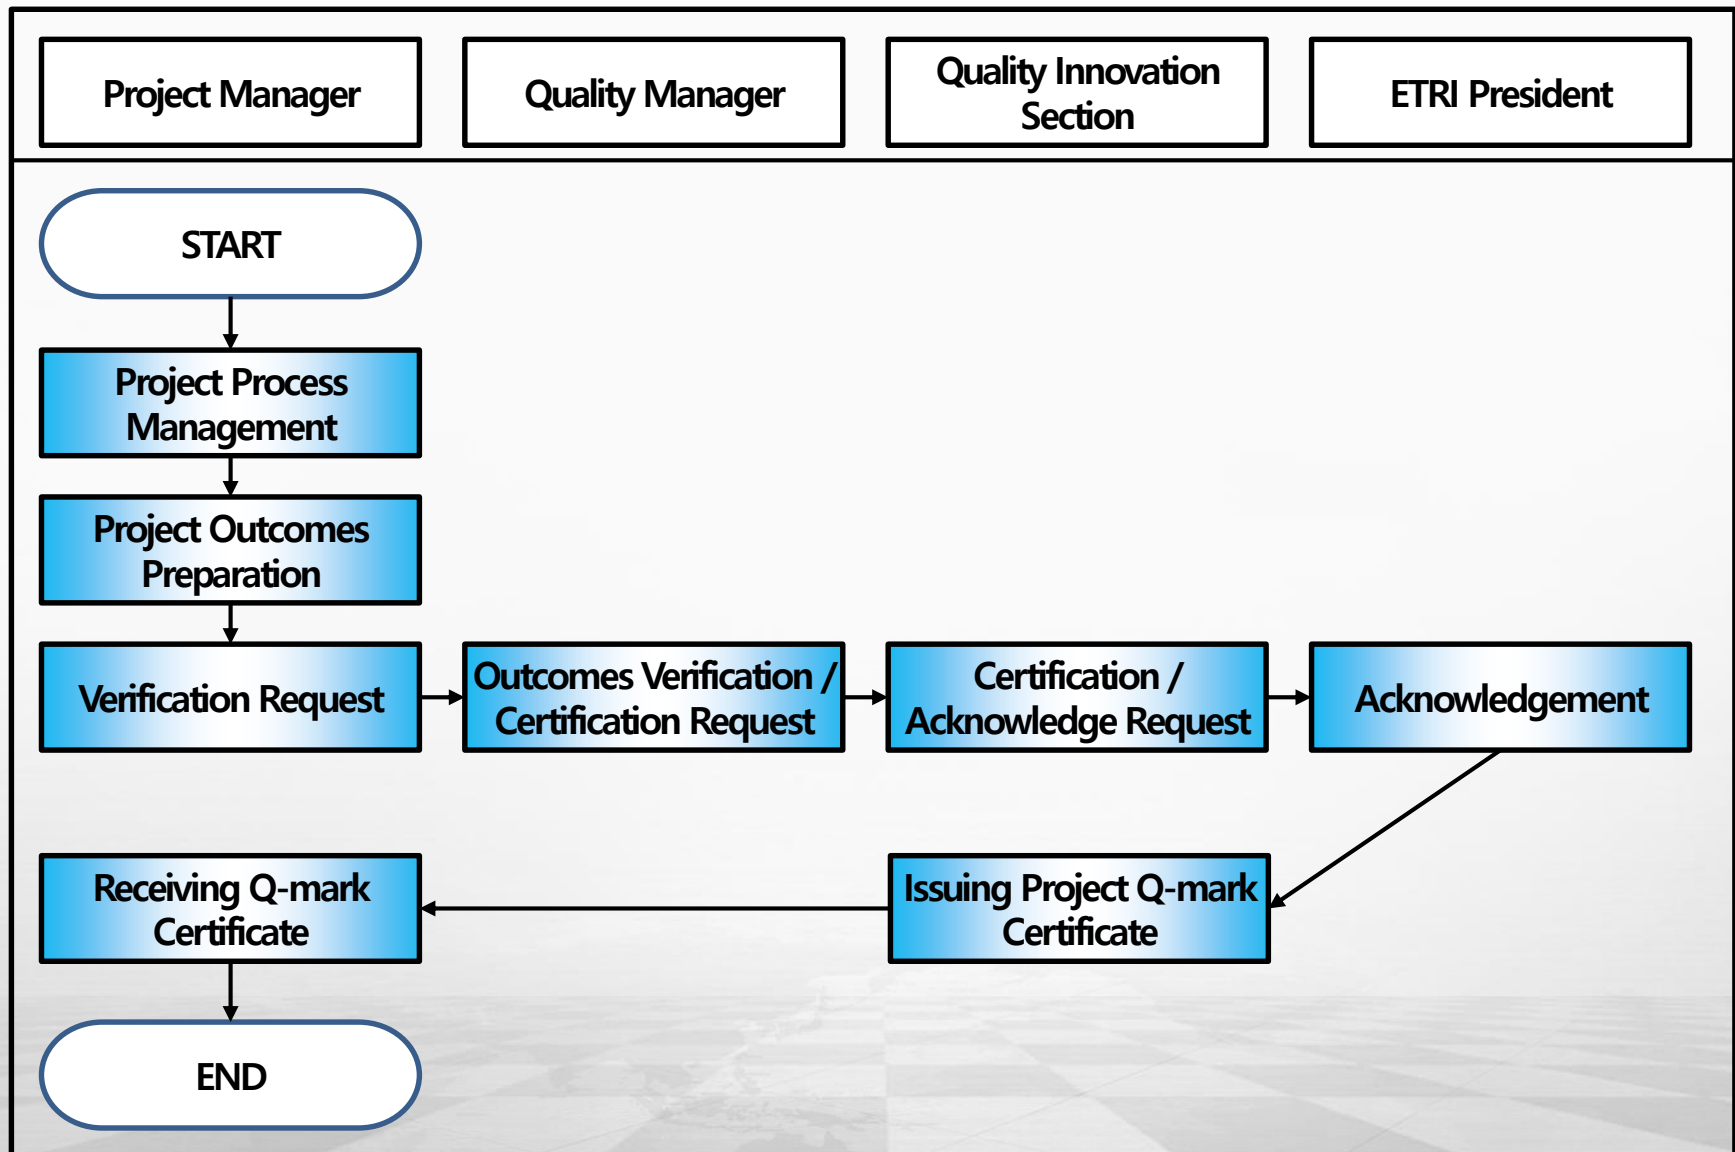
Project Manager

Quality Manager

Quality Innovation Section

ETRI President

START

Project Process Management

Project Outcomes Preparation

Verification Request

Outcomes Verification / Certification Request

Certification / Acknowledge Request

Acknowledgement

Issuing Project Q-mark Certificate

Receiving Q-mark Certificate

END